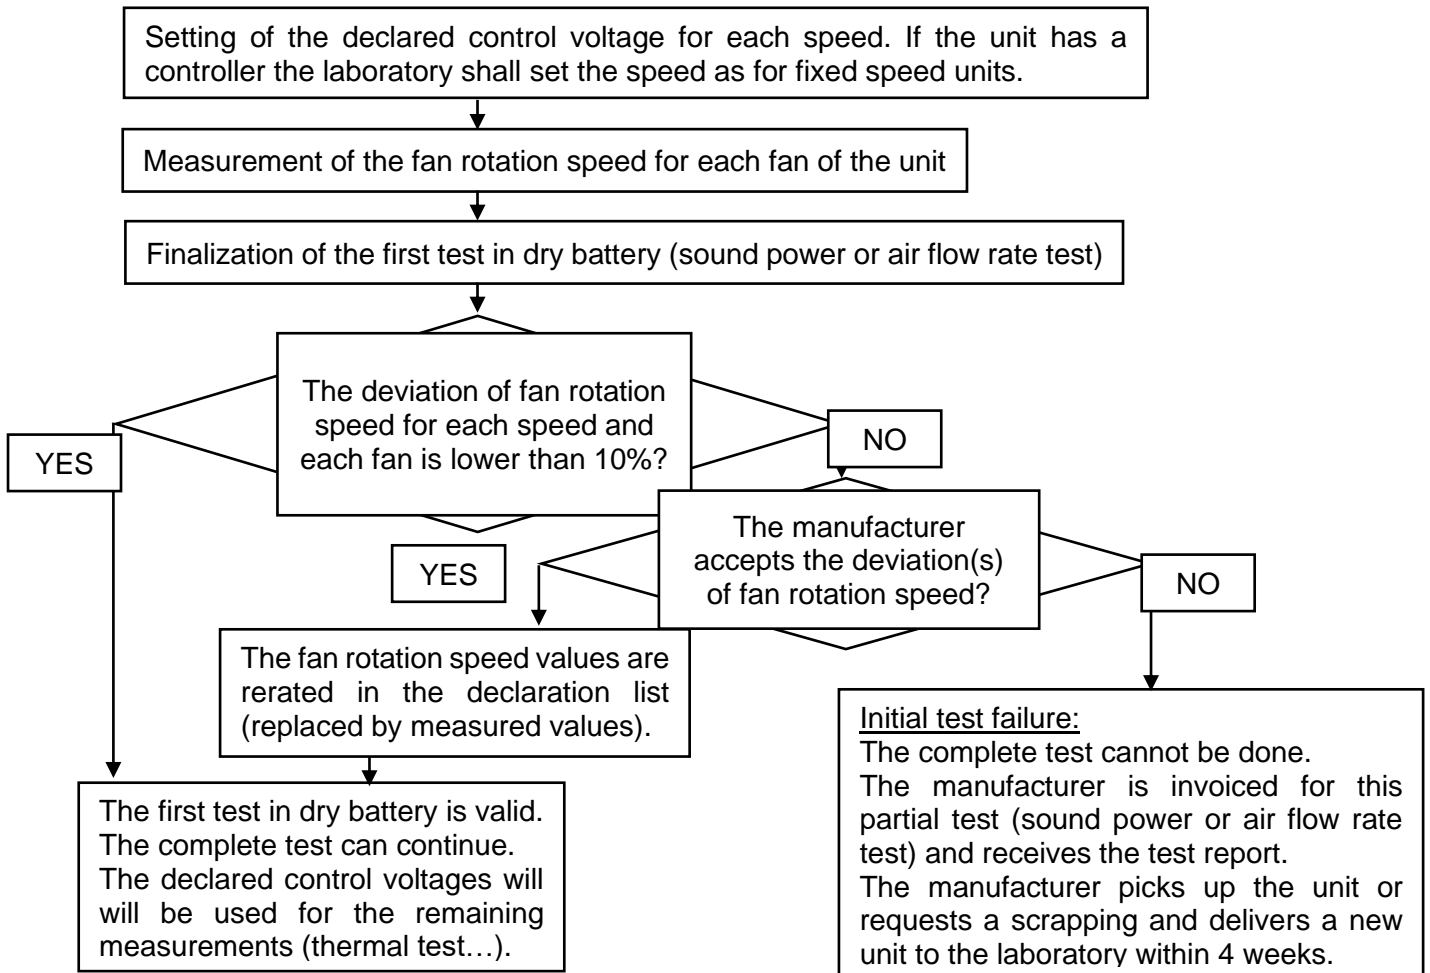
Setting of the declared control voltage for each speed. If the unit has a controller the laboratory shall set the speed as for fixed speed units.

Measurement of the fan rotation speed for each fan of the unit

Finalization of the first test in dry battery (sound power or air flow rate test)

The deviation of fan rotation speed for each speed and each fan is lower than 10%?

YES

NO

The manufacturer accepts the deviation(s) of fan rotation speed?

YES

NO

The fan rotation speed values are rerated in the declaration list (replaced by measured values).

The first test in dry battery is valid.
The complete test can continue.
The declared control voltages will will be used for the remaining measurements (thermal test…).

Initial test failure:
The complete test cannot be done.
The manufacturer is invoiced for this partial test (sound power or air flow rate test) and receives the test report.
The manufacturer picks up the unit or requests a scrapping and delivers a new unit to the laboratory within 4 weeks.